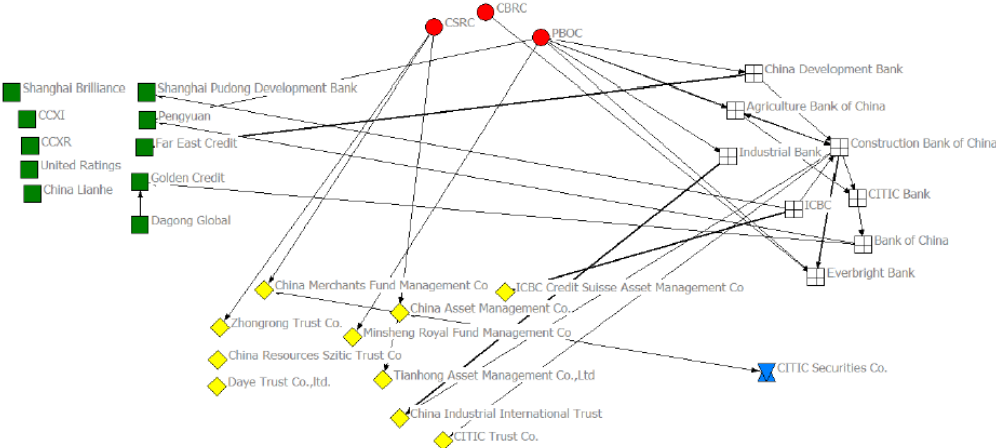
CBRC
CSRC
PBOC
China Development Bank
Agriculture Bank of China
Construction Bank of China
Industrial Bank
CITIC Bank
ICBC
Bank of China
Everbright Bank
Shanghai Brilliance
CCXI
CCXR
United Ratings
China Lianhe
Shanghai Pudong Development Bank
Pengyuan
Far East Credit
Golden Credit
Dagong Global
China Merchants Fund Management Co
ICBC Credit Suisse Asset Management Co
China Asset Management Co.
Zhongrong Trust Co.
Minsheng Royal Fund Management Co
China Resources Szitic Trust Co
Daye Trust Co.,ltd.
Tianhong Asset Management Co.,Ltd
CITIC Securities Co.
China Industrial International Trust
CITIC Trust Co.